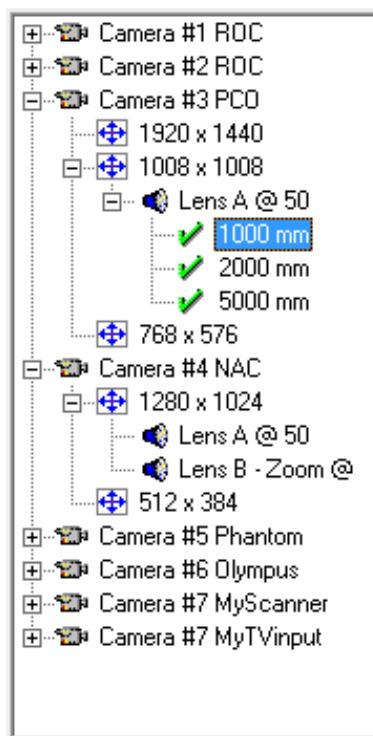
Camera #1 ROC
Camera #2 ROC
Camera #3 PCO
1920 x 1440
1008 x 1008
Lens A @ 50
1000 mm
2000 mm
5000 mm
768 x 576
Camera #4 NAC
1280 x 1024
Lens A @ 50
Lens B - Zoom @
512 x 384
Camera #5 Phantom
Camera #6 Olympus
Camera #7 MyScanner
Camera #7 MyTVinput